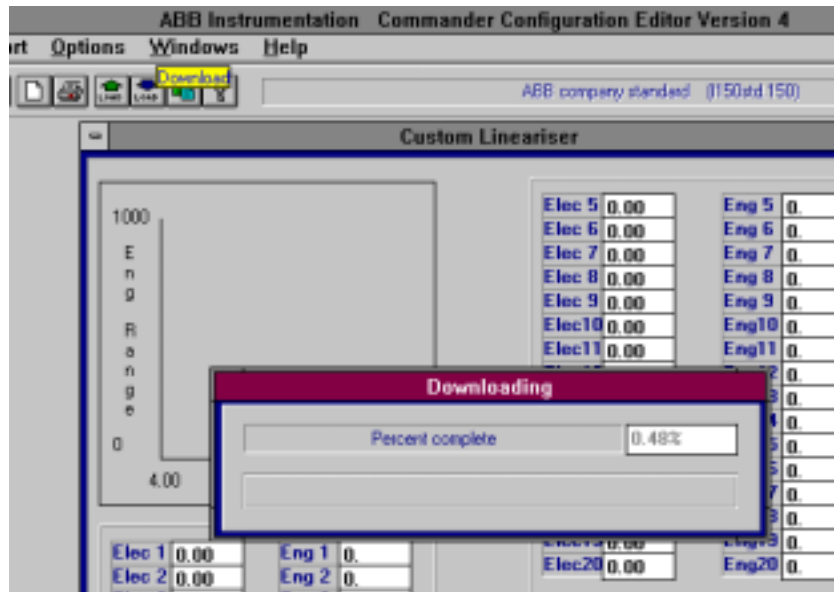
ABB Instrumentation Commander Configuration Editor Version 4

rt Options Windows Help

Download

ABB company standard (I150std 150)

Custom Lineariser

1000

E
n
g

R
a
n
g
e

0

4.00

| | | | |
|---|---|---|---|
| Elec 5 | 0.00 | Eng 5 | 0. |
| Elec 6 | 0.00 | Eng 6 | 0. |
| Elec 7 | 0.00 | Eng 7 | 0. |
| Elec 8 | 0.00 | Eng 8 | 0. |
| Elec 9 | 0.00 | Eng 9 | 0. |
| Elec10 | 0.00 | Eng10 | 0. |
| Elec11 | 0.00 | Eng11 | 0. |
| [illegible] | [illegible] | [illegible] | 0. |
| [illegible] | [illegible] | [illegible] | 0. |
| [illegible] | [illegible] | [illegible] | 0. |
| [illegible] | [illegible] | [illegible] | 0. |
| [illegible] | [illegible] | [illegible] | 0. |
| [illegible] | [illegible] | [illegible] | 0. |
| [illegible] | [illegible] | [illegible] | 0. |
| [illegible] | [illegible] | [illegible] | 0. |
| Elec20 | 0.00 | Eng20 | 0. |

Downloading

Percent complete 0.48%

| | | | |
|---|---|---|---|
| Elec 1 | 0.00 | Eng 1 | 0. |
| Elec 2 | 0.00 | Eng 2 | 0. |